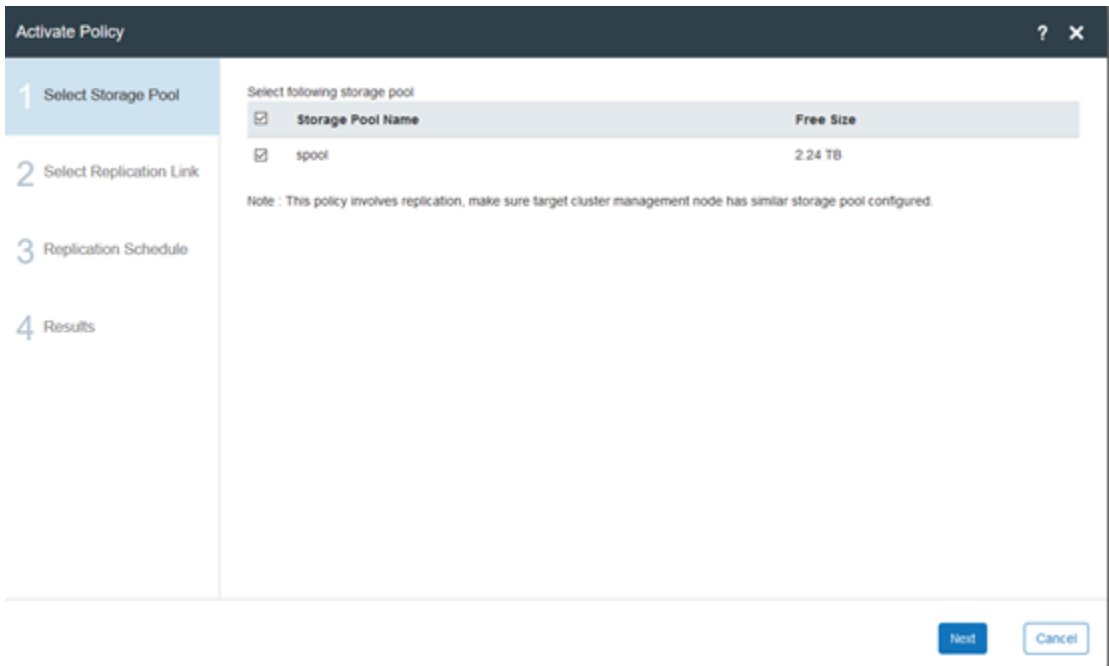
Activate Policy

? ✕

1 Select Storage Pool

2 Select Replication Link

3 Replication Schedule

4 Results

Select following storage pool

| ☑ | Storage Pool Name | Free Size |
|---|---|---|
| ☑ | spool | 2.24 TB |

Note : This policy involves replication, make sure target cluster management node has similar storage pool configured.

Next

Cancel